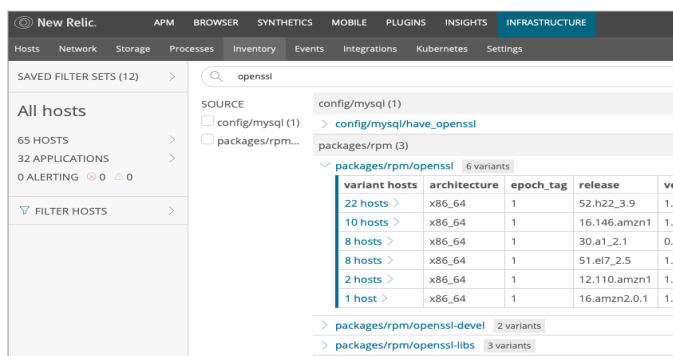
New Relic. APM BROWSER SYNTHETICS MOBILE PLUGINS INSIGHTS INFRASTRUCTURE

Hosts Network Storage Processes Inventory Events Integrations Kubernetes Settings

SAVED FILTER SETS (12)

openssl

All hosts

65 HOSTS
32 APPLICATIONS
0 ALERTING 0 0

FILTER HOSTS

SOURCE
config/mysql (1)
packages/rpm...

config/mysql (1)
config/mysql/have_openssl

packages/rpm (3)
packages/rpm/openssl 6 variants

| variant hosts | architecture | epoch_tag | release | ve |
|---|---|---|---|---|
| 22 hosts | x86_64 | 1 | 52.h22_3.9 | 1. |
| 10 hosts | x86_64 | 1 | 16.146.amzn1 | 1. |
| 8 hosts | x86_64 | 1 | 30.a1_2.1 | 0. |
| 8 hosts | x86_64 | 1 | 51.el7_2.5 | 1. |
| 2 hosts | x86_64 | 1 | 12.110.amzn1 | 1. |
| 1 host | x86_64 | 1 | 16.amzn2.0.1 | 1. |

packages/rpm/openssl-devel 2 variants
packages/rpm/openssl-libs 3 variants